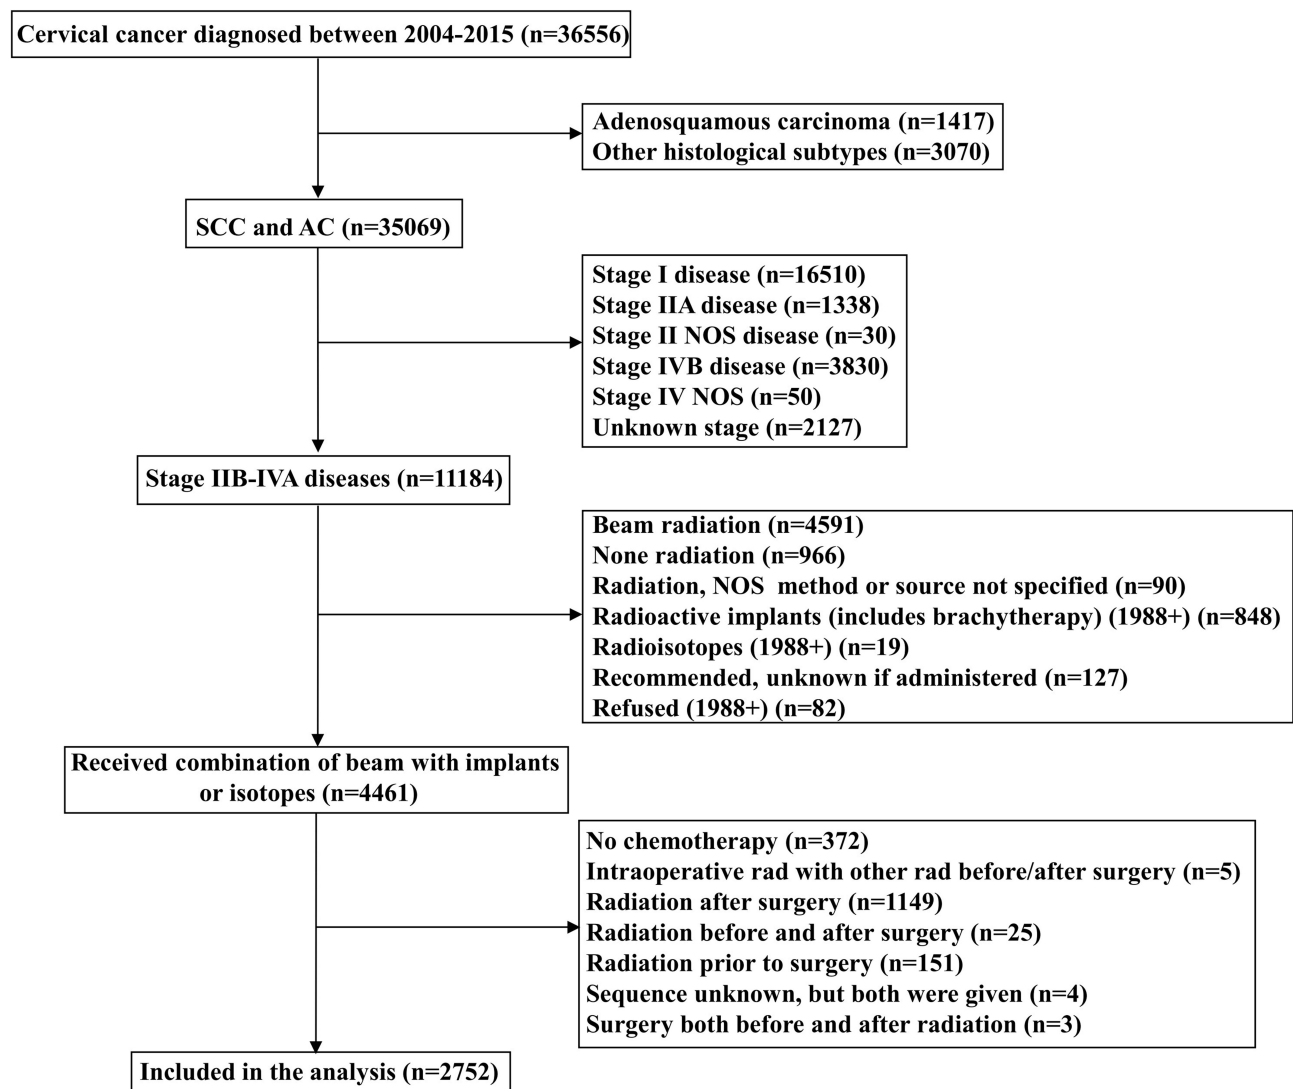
Cervical cancer diagnosed between 2004-2015 (n=36556)

Adenosquamous carcinoma (n=1417)
Other histological subtypes (n=3070)

SCC and AC (n=35069)

Stage I disease (n=16510)
Stage IIA disease (n=1338)
Stage II NOS disease (n=30)
Stage IVB disease (n=3830)
Stage IV NOS (n=50)
Unknown stage (n=2127)

Stage IIB-IVA diseases (n=11184)

Beam radiation (n=4591)
None radiation (n=966)
Radiation, NOS method or source not specified (n=90)
Radioactive implants (includes brachytherapy) (1988+) (n=848)
Radioisotopes (1988+) (n=19)
Recommended, unknown if administered (n=127)
Refused (1988+) (n=82)

Received combination of beam with implants or isotopes (n=4461)

No chemotherapy (n=372)
Intraoperative rad with other rad before/after surgery (n=5)
Radiation after surgery (n=1149)
Radiation before and after surgery (n=25)
Radiation prior to surgery (n=151)
Sequence unknown, but both were given (n=4)
Surgery both before and after radiation (n=3)

Included in the analysis (n=2752)